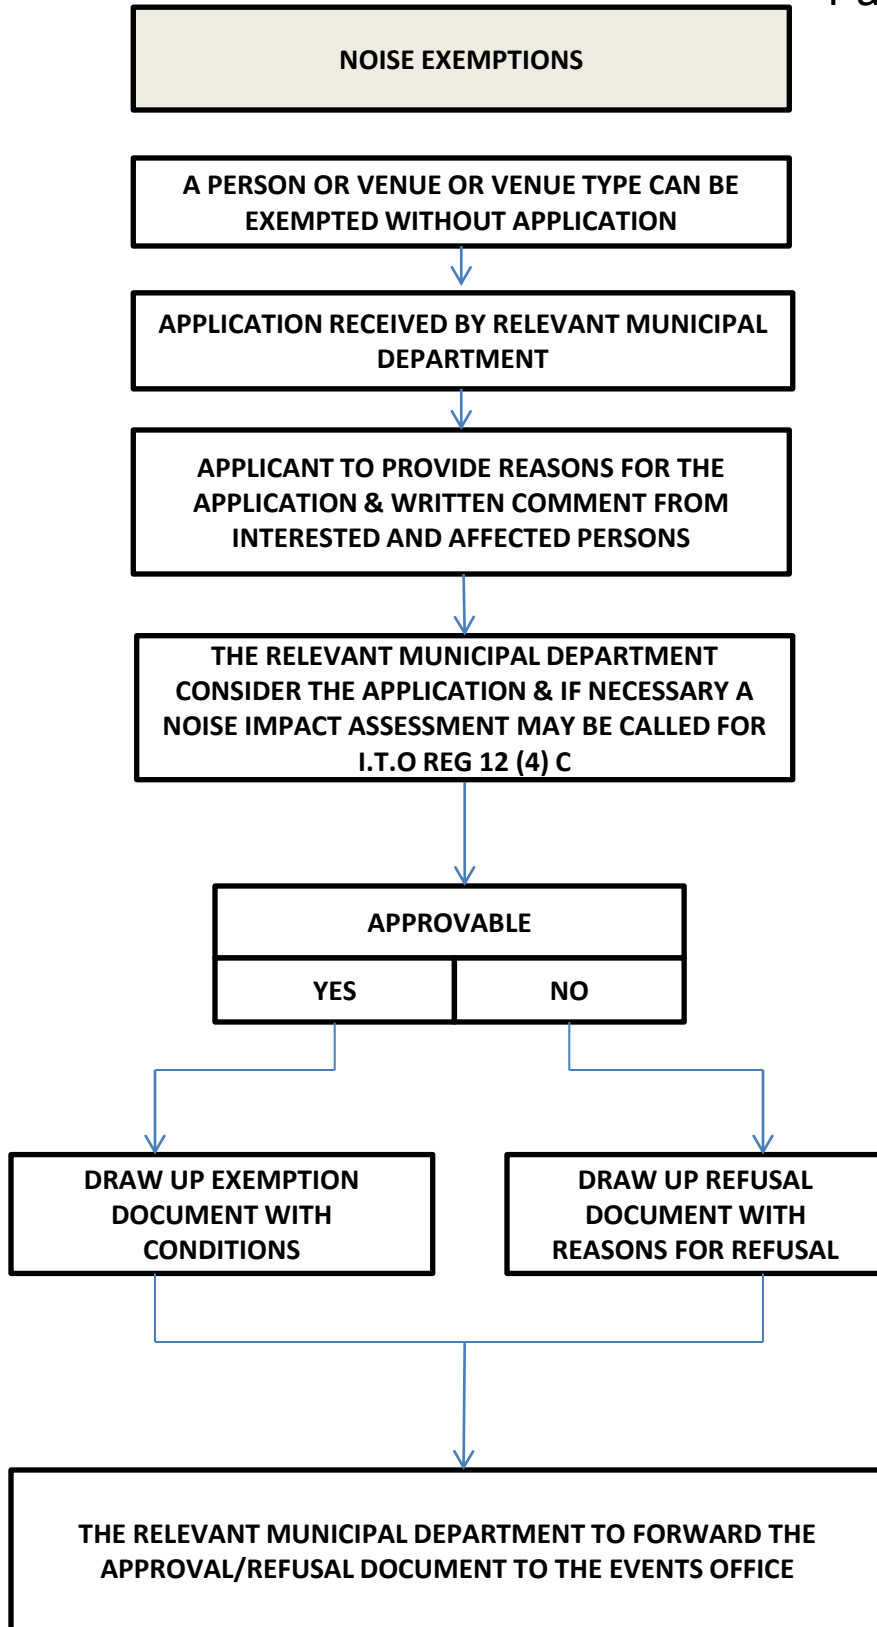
Pa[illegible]

NOISE EXEMPTIONS

A PERSON OR VENUE OR VENUE TYPE CAN BE EXEMPTED WITHOUT APPLICATION

APPLICATION RECEIVED BY RELEVANT MUNICIPAL DEPARTMENT

APPLICANT TO PROVIDE REASONS FOR THE APPLICATION & WRITTEN COMMENT FROM INTERESTED AND AFFECTED PERSONS

THE RELEVANT MUNICIPAL DEPARTMENT CONSIDER THE APPLICATION & IF NECESSARY A NOISE IMPACT ASSESSMENT MAY BE CALLED FOR I.T.O REG 12 (4) C

APPROVABLE

YES

NO

DRAW UP EXEMPTION DOCUMENT WITH CONDITIONS

DRAW UP REFUSAL DOCUMENT WITH REASONS FOR REFUSAL

THE RELEVANT MUNICIPAL DEPARTMENT TO FORWARD THE APPROVAL/REFUSAL DOCUMENT TO THE EVENTS OFFICE